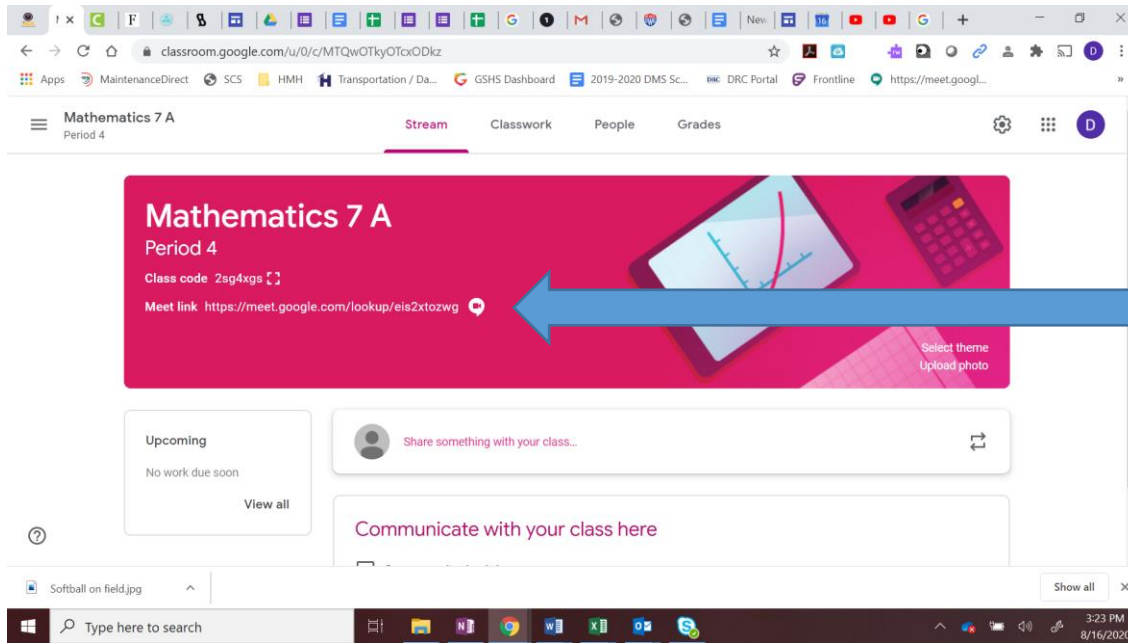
F | G | M | New | 16 | G | +

classroom.google.com/u/0/c/MTQwOTkyOTcxODkz

Apps MaintenanceDirect SCS HMH Transportation / Da... GSHS Dashboard 2019-2020 DMS Sc... DRC Portal Frontline https://meet.googl...

Mathematics 7 A
Period 4

Stream Classwork People Grades

D

Mathematics 7 A
Period 4
Class code 2sg4xgs
Meet link https://meet.google.com/lookup/eis2xtozwg

Select theme
Upload photo

Upcoming
No work due soon
View all

Share something with your class...

Communicate with your class here

Softball on field.jpg

Show all

Type here to search

3:23 PM
8/16/2020